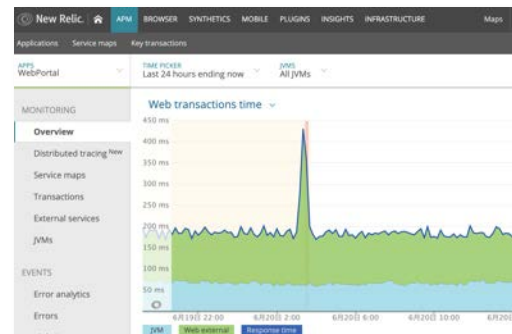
New Relic. APM BROWSER SYNTHETICS MOBILE PLUGINS INSIGHTS INFRASTRUCTURE Maps

Applications Service maps Key transactions

APPS
WebPortal

TIME PICKER
Last 24 hours ending now

JVMS
All JVMs

MONITORING

Overview

Distributed tracing New

Service maps

Transactions

External services

JVMs

EVENTS

Error analytics

Errors

Web transactions time

450 ms
400 ms
350 ms
300 ms
250 ms
200 ms
150 ms
100 ms
50 ms

6月19日 22:00
6月20日 2:00
6月20日 6:00
6月20日 10:00
6月20日

JVM
Web external
Response time